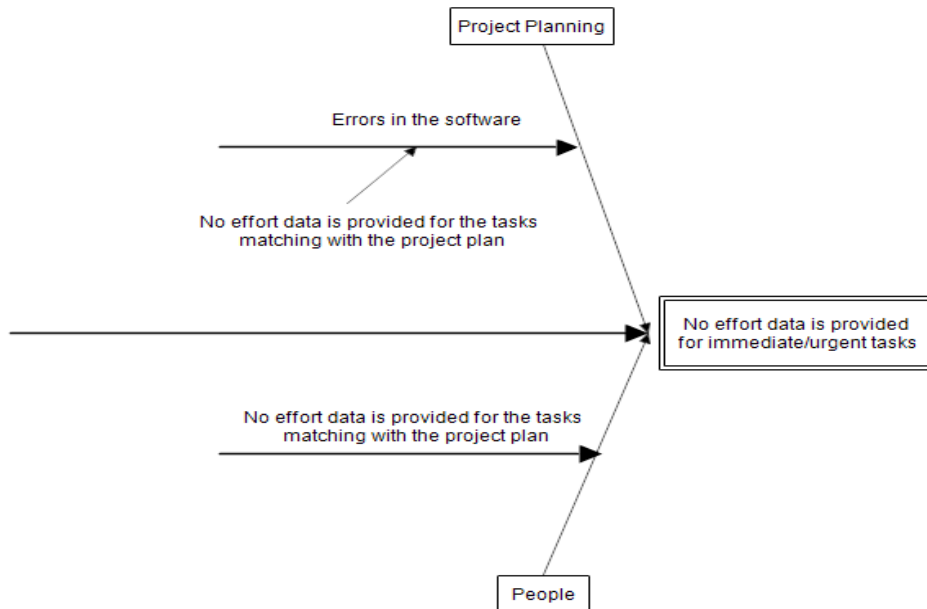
Project Planning

Errors in the software

No effort data is provided for the tasks matching with the project plan

No effort data is provided for immediate/urgent tasks

No effort data is provided for the tasks matching with the project plan

People